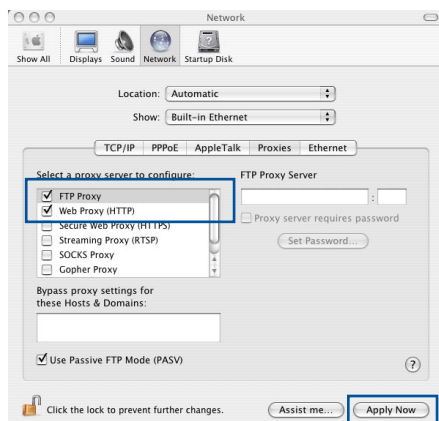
Network

Show All Displays Sound Network Startup Disk

Location: Automatic

Show: Built-in Ethernet

TCP/IP PPPoE AppleTalk Proxies Ethernet

Select a proxy server to configure:

☑ FTP Proxy
☑ Web Proxy (HTTP)
☐ Secure Web Proxy (HTTPS)
☐ Streaming Proxy (RTSP)
☐ SOCKS Proxy
☐ Gopher Proxy

FTP Proxy Server

:

☐ Proxy server requires password

Set Password...

Bypass proxy settings for these Hosts & Domains:

☑ Use Passive FTP Mode (PASV)

?

Click the lock to prevent further changes.

Assist me...

Apply Now